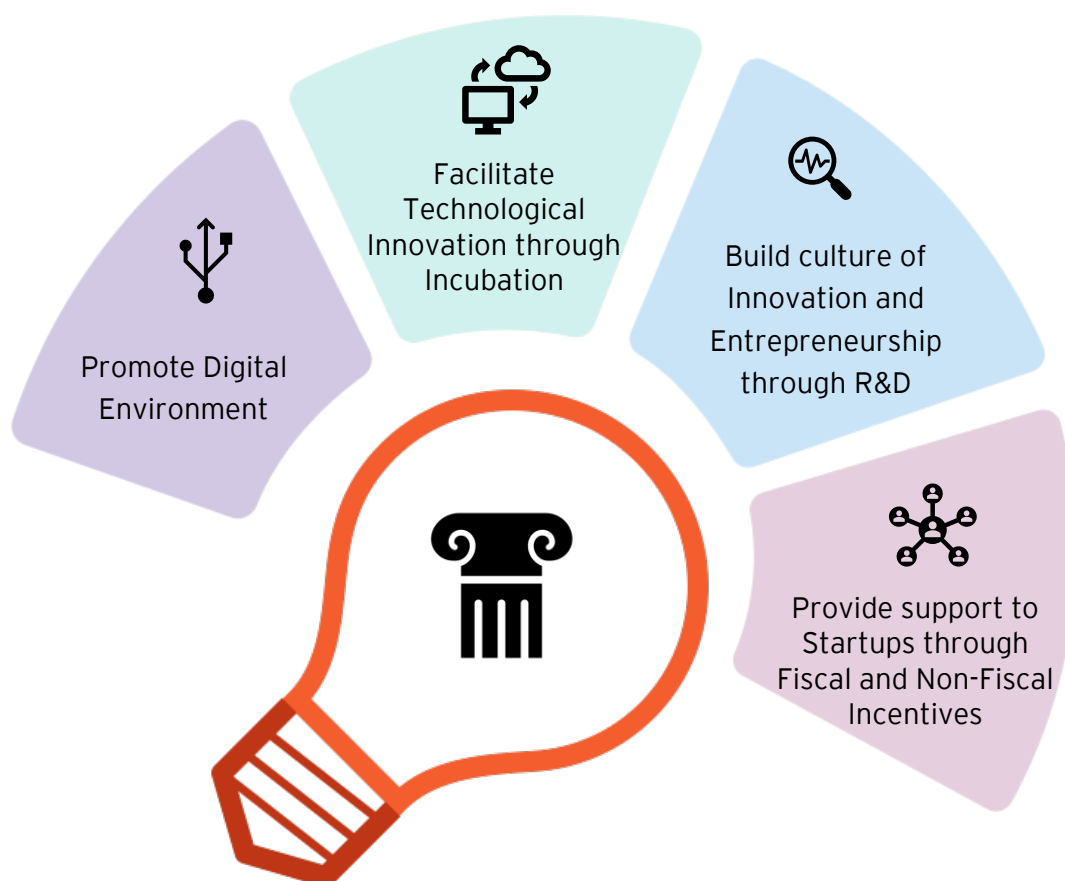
Promote Digital Environment

Facilitate Technological Innovation through Incubation

Build culture of Innovation and Entrepreneurship through R&D

Provide support to Startups through Fiscal and Non-Fiscal Incentives